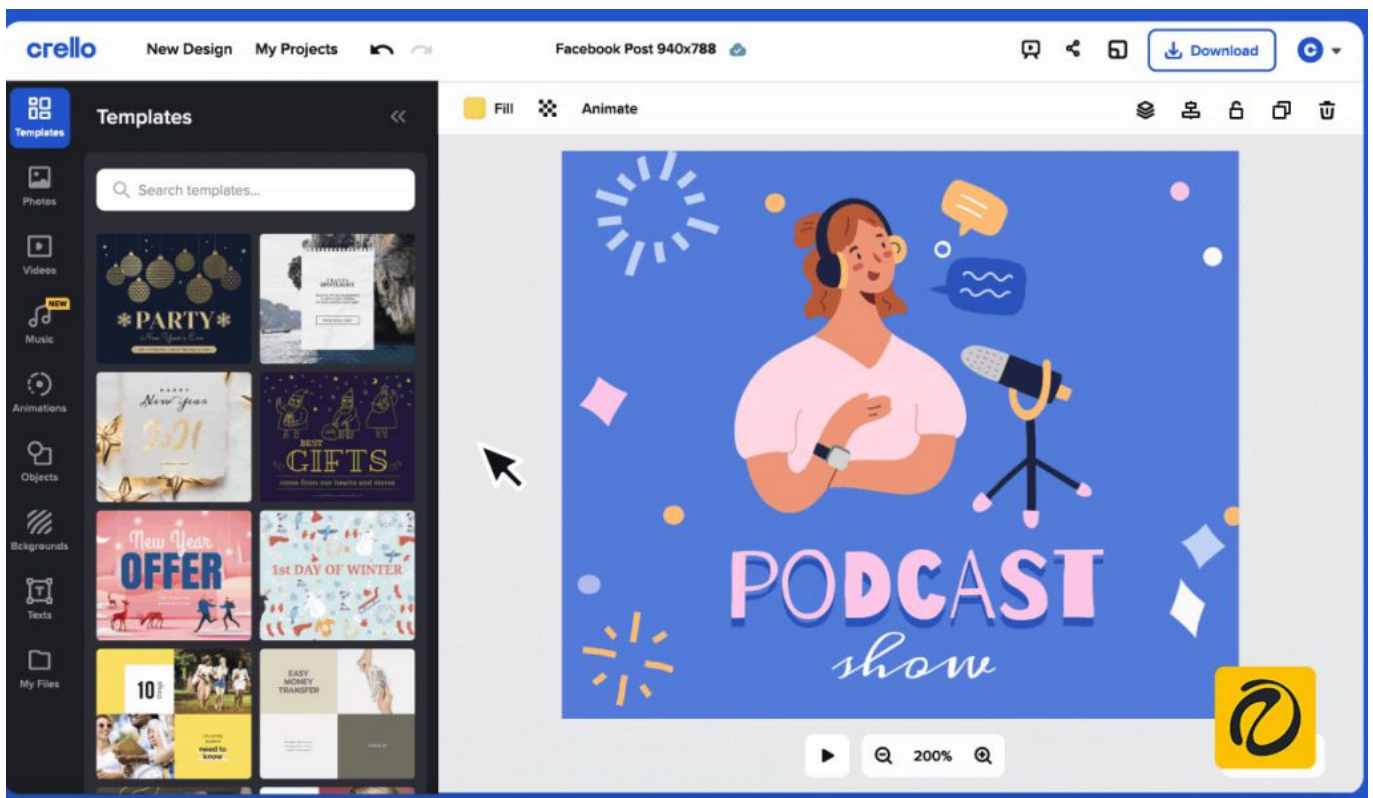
crello New Design My Projects

Facebook Post 940x788

Download

Templates

Templates

Photos

Videos

NEW

Music

Animations

Objects

Bckgrounds

Texts

My Files

Search templates...

*PARTY*
New Year's Eve

TRAVEL SPOTLIGHT

New year
2021

BEST GIFTS
come from our hearts and stores

New Year OFFER

1st DAY OF WINTER

10

need to know

EASY MONEY TRANSFER

Fill Animate

PODCAST
show

200%